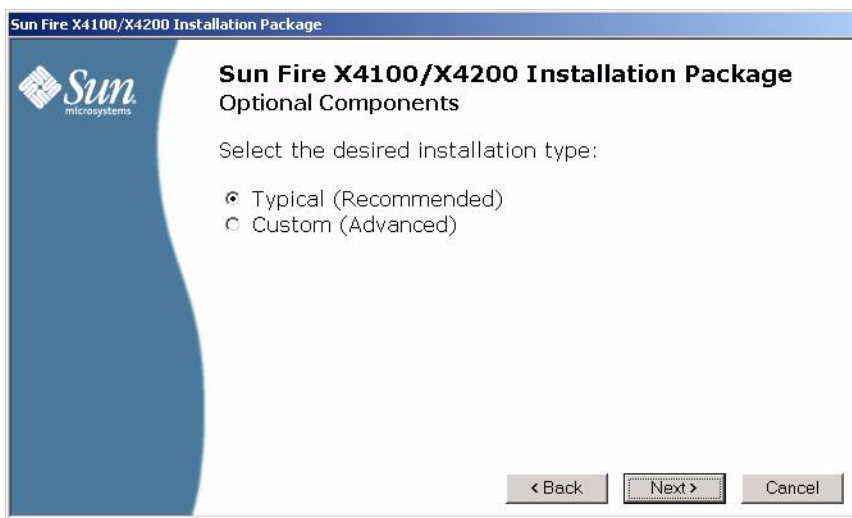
Sun Fire X4100/X4200 Installation Package

Sun microsystems

Sun Fire X4100/X4200 Installation Package
Optional Components

Select the desired installation type:

Typical (Recommended)
Custom (Advanced)

< Back
Next >
Cancel